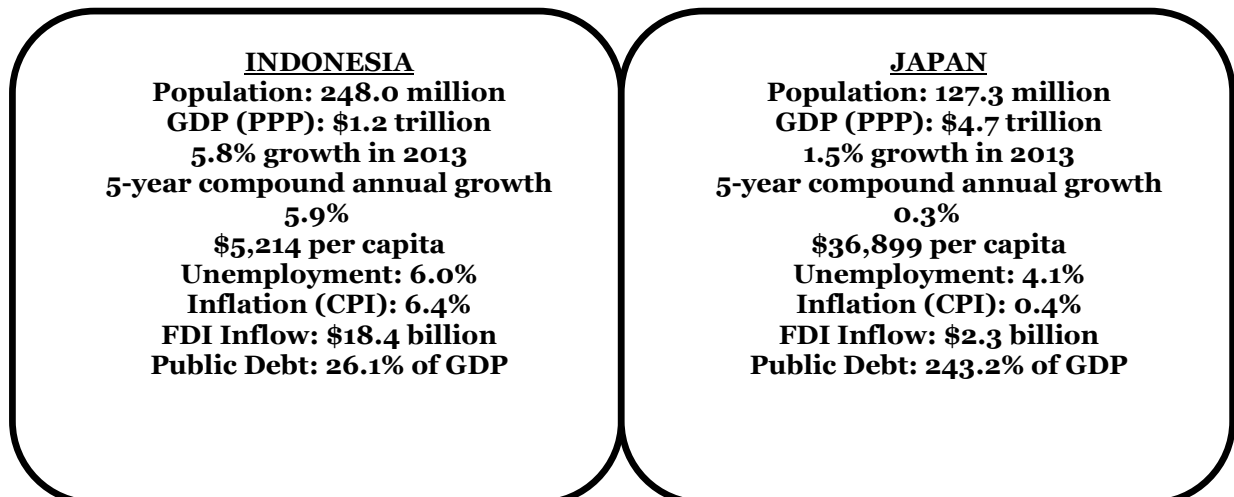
INDONESIA
Population: 248.0 million
GDP (PPP): \$1.2 trillion
5.8% growth in 2013
5-year compound annual growth
5.9%
\$5,214 per capita
Unemployment: 6.0%
Inflation (CPI): 6.4%
FDI Inflow: \$18.4 billion
Public Debt: 26.1% of GDP

JAPAN
Population: 127.3 million
GDP (PPP): \$4.7 trillion
1.5% growth in 2013
5-year compound annual growth
0.3%
\$36,899 per capita
Unemployment: 4.1%
Inflation (CPI): 0.4%
FDI Inflow: \$2.3 billion
Public Debt: 243.2% of GDP